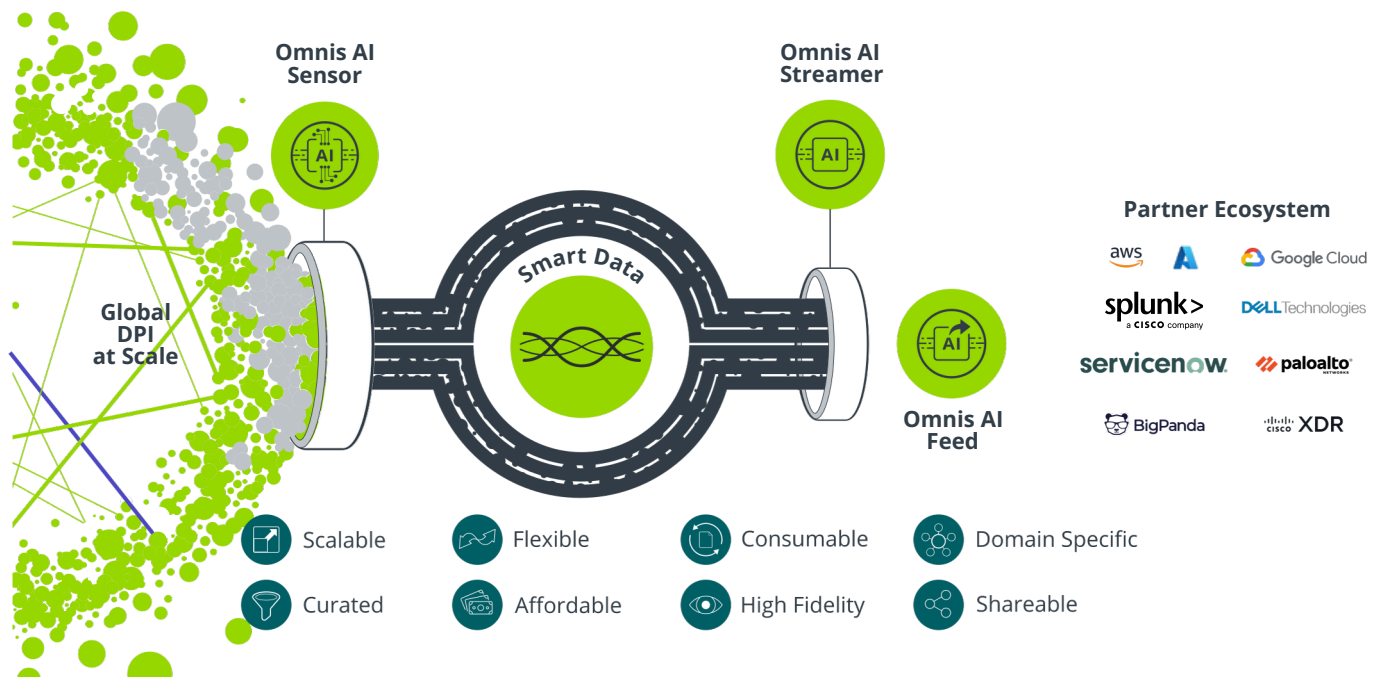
Omnis AI Sensor

AI

Omnis AI Streamer

AI

Smart Data

Global DPI at Scale

AI

Omnis AI Feed

Partner Ecosystem

aws

Google Cloud

splunk> a CISCO company

DELL Technologies

servicenow.

paloalto NETWORKS

BigPanda

cisco XDR

Scalable

Flexible

Consumable

Domain Specific

Curated

Affordable

High Fidelity

Shareable